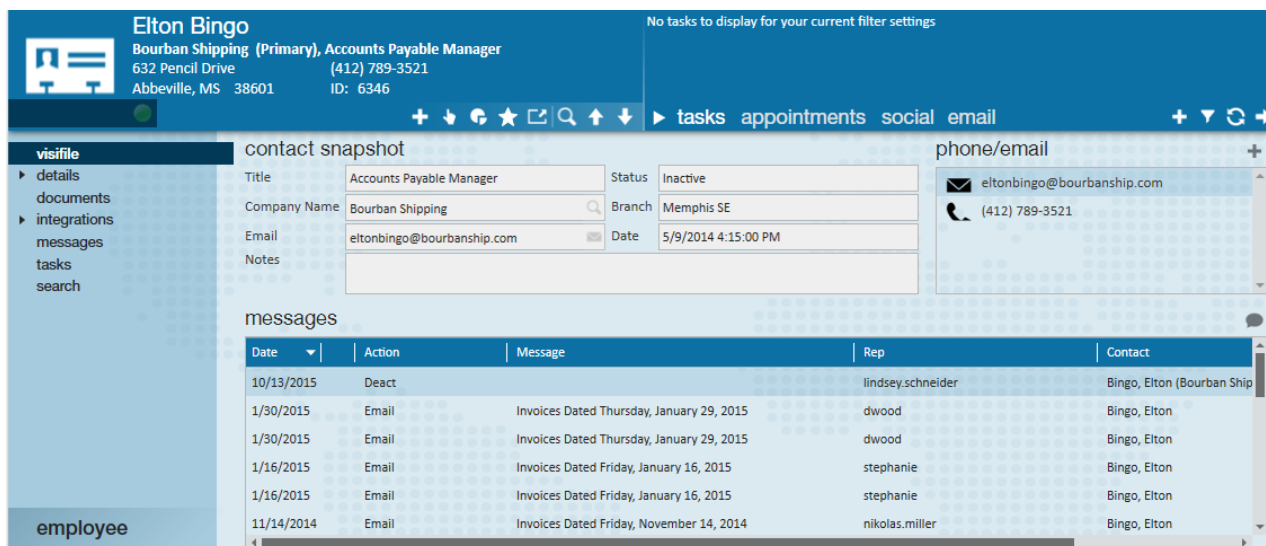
Elton Bingo
Bourban Shipping (Primary), Accounts Payable Manager
632 Pencil Drive (412) 789-3521
Abbeville, MS 38601 ID: 6346

No tasks to display for your current filter settings

tasks appointments social email

visifile
details
documents
integrations
messages
tasks
search

employee

contact snapshot

| Title | Accounts Payable Manager | Status | Inactive |
|---|---|---|---|
| Company Name | Bourban Shipping | Branch | Memphis SE |
| Email | eltonbingo@bourbanship.com | Date | 5/9/2014 4:15:00 PM |
| Notes | | | |

phone/email
eltonbingo@bourbanship.com
(412) 789-3521

messages

| Date | Action | Message | Rep | Contact |
|---|---|---|---|---|
| 10/13/2015 | Deact | | lindsey.schneider | Bingo, Elton (Bourban Ship |
| 1/30/2015 | Email | Invoices Dated Thursday, January 29, 2015 | dwood | Bingo, Elton |
| 1/30/2015 | Email | Invoices Dated Thursday, January 29, 2015 | dwood | Bingo, Elton |
| 1/16/2015 | Email | Invoices Dated Friday, January 16, 2015 | stephanie | Bingo, Elton |
| 1/16/2015 | Email | Invoices Dated Friday, January 16, 2015 | stephanie | Bingo, Elton |
| 11/14/2014 | Email | Invoices Dated Friday, November 14, 2014 | nikolas.miller | Bingo, Elton |